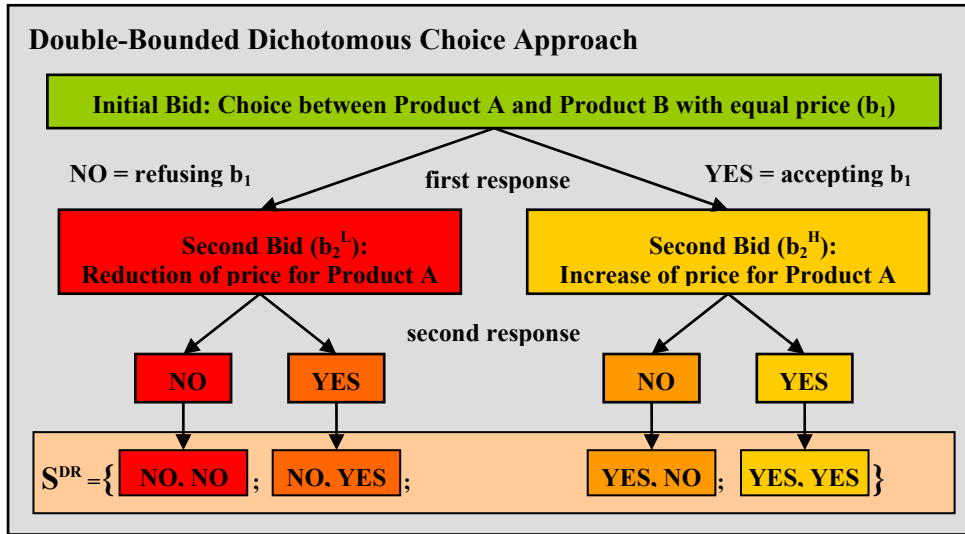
Double-Bounded Dichotomous Choice Approach

Initial Bid: Choice between Product A and Product B with equal price ($b_1$)

NO = refusing $b_1$

first response

YES = accepting $b_1$

Second Bid ($b_2^L$): Reduction of price for Product A

Second Bid ($b_2^H$): Increase of price for Product A

second response

NO

YES

NO

YES

$S^{DR}$ = { NO, NO ; NO, YES ; YES, NO ; YES, YES }